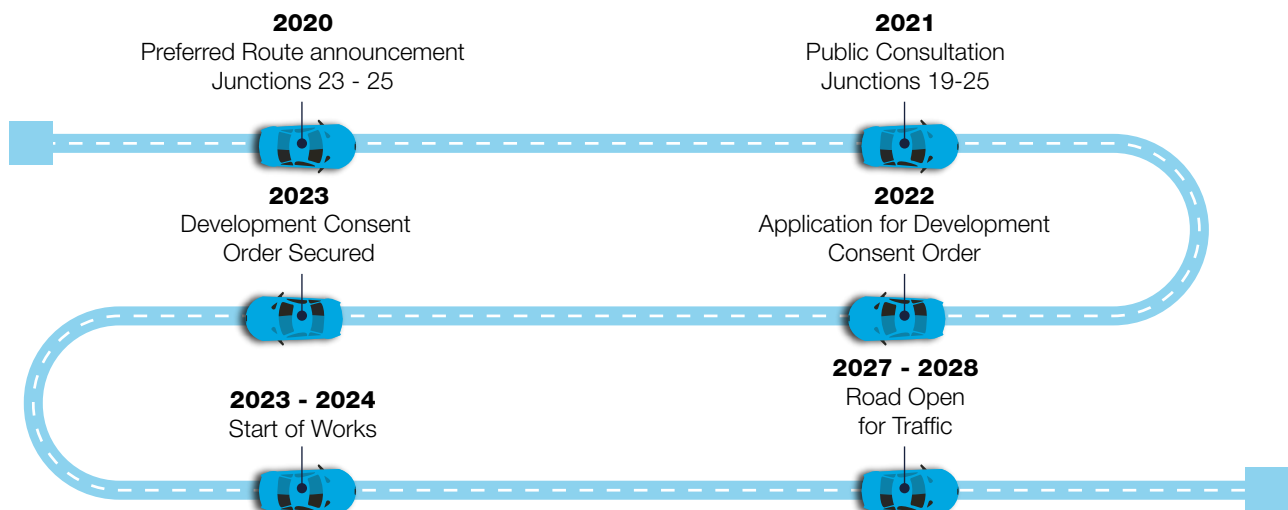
**2020**
Preferred Route announcement
Junctions 23 - 25

**2021**
Public Consultation
Junctions 19-25

**2023**
Development Consent
Order Secured

**2022**
Application for Development
Consent Order

**2023 - 2024**
Start of Works

**2027 - 2028**
Road Open
for Traffic